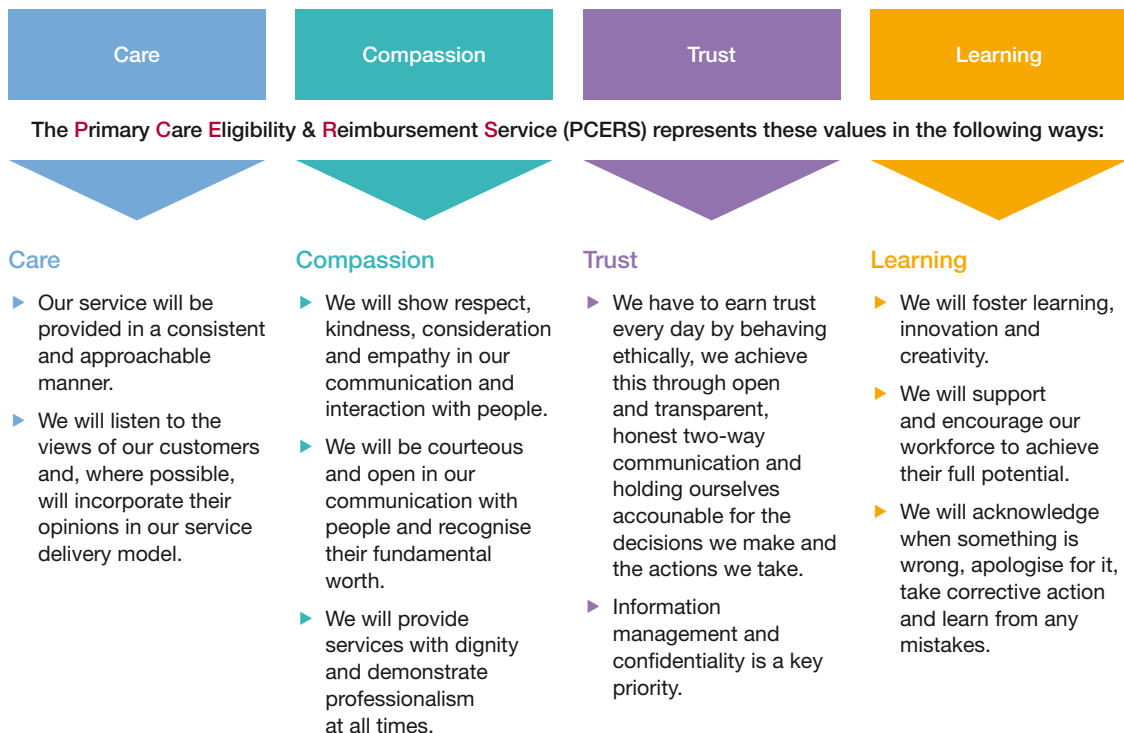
Care

Compassion

Trust

Learning

The Primary Care Eligibility & Reimbursement Service (PCERS) represents these values in the following ways:

Care

- Our service will be provided in a consistent and approachable manner.
- We will listen to the views of our customers and, where possible, will incorporate their opinions in our service delivery model.

Compassion

- We will show respect, kindness, consideration and empathy in our communication and interaction with people.
- We will be courteous and open in our communication with people and recognise their fundamental worth.
- We will provide services with dignity and demonstrate professionalism at all times.

Trust

- We have to earn trust every day by behaving ethically, we achieve this through open and transparent, honest two-way communication and holding ourselves accounable for the decisions we make and the actions we take.
- Information management and confidentiality is a key priority.

Learning

- We will foster learning, innovation and creativity.
- We will support and encourage our workforce to achieve their full potential.
- We will acknowledge when something is wrong, apologise for it, take corrective action and learn from any mistakes.